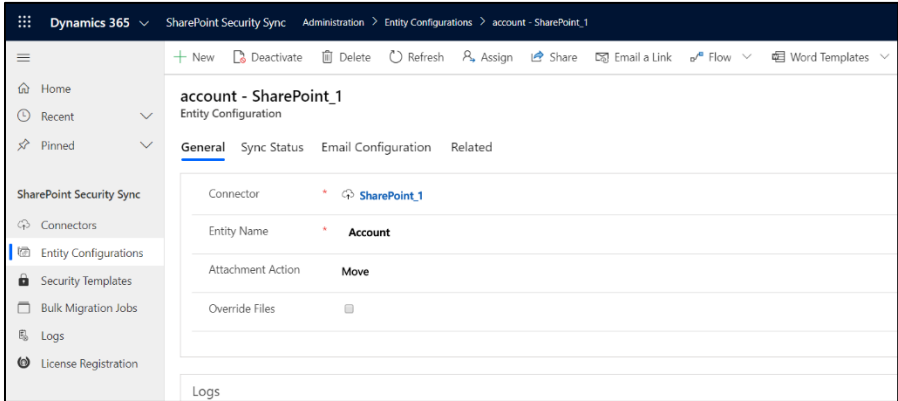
Dynamics 365 SharePoint Security Sync Administration > Entity Configurations > account - SharePoint_1

+ New Deactivate Delete Refresh Assign Share Email a Link Flow Word Templates

Home
Recent
Pinned

SharePoint Security Sync
Connectors
Entity Configurations
Security Templates
Bulk Migration Jobs
Logs
License Registration

account - SharePoint_1
Entity Configuration

General Sync Status Email Configuration Related

Connector * SharePoint_1
Entity Name * Account
Attachment Action Move
Override Files

Logs